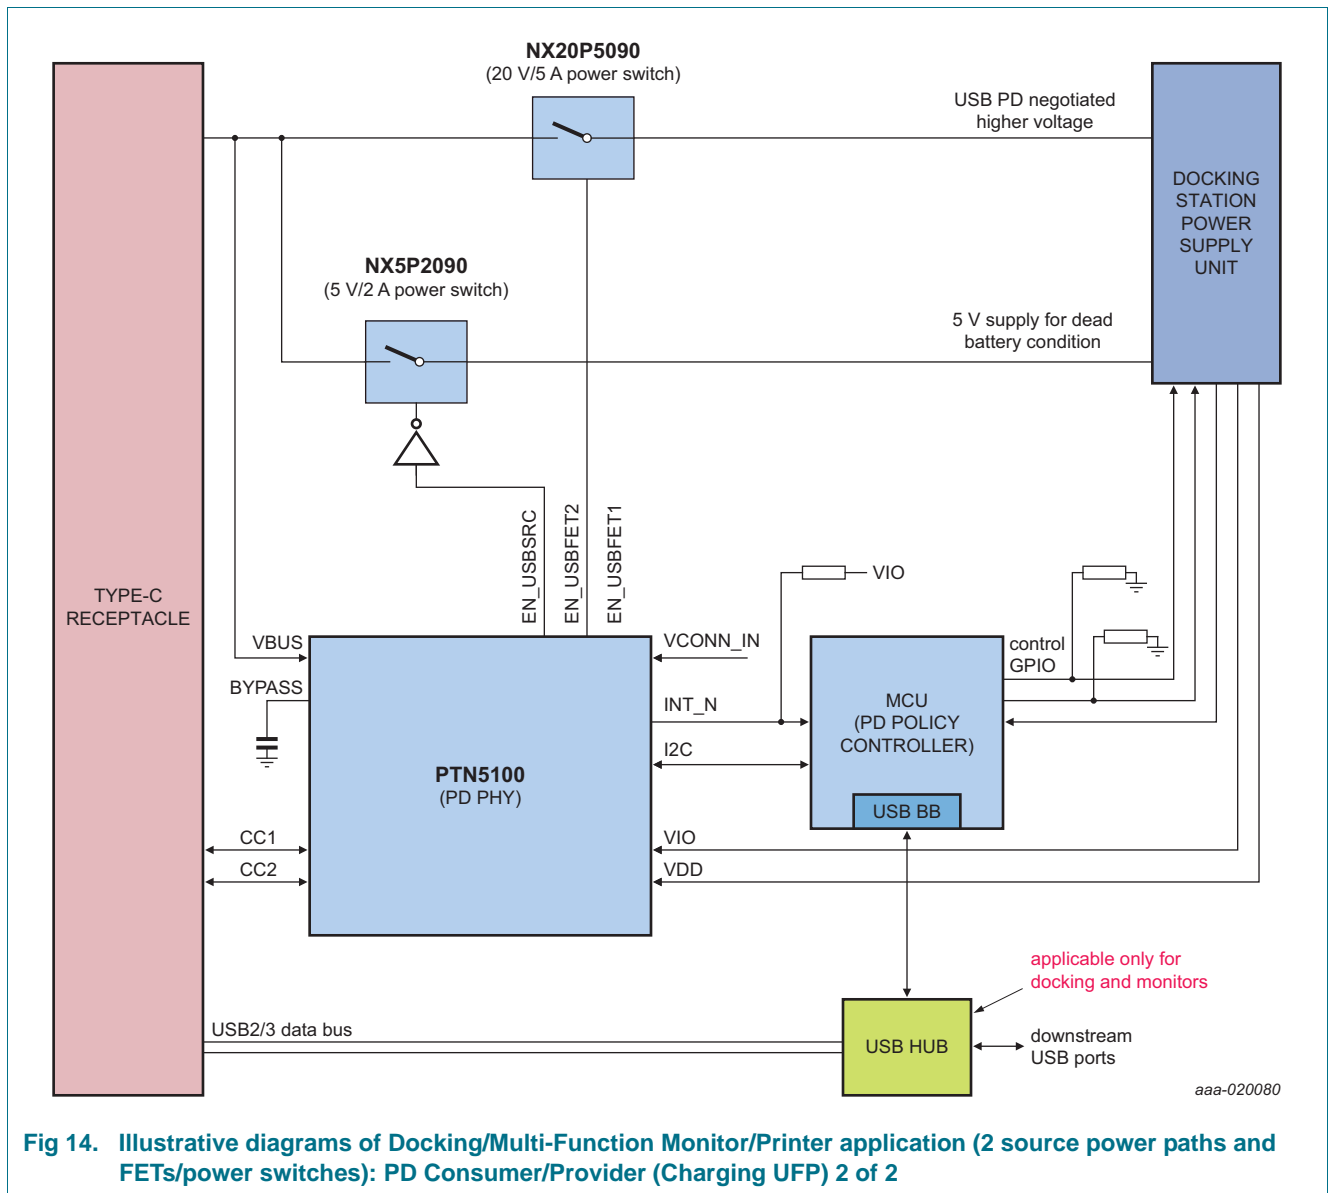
NX20P5090
(20 V/5 A power switch)

USB PD negotiated higher voltage

DOCKING STATION POWER SUPPLY UNIT

NX5P2090
(5 V/2 A power switch)

5 V supply for dead battery condition

TYPE-C RECEPTACLE

EN_USBSRC
EN_USBFET2
EN_USBFET1

VIO

VBUS
VCONN_IN
control GPIO
BYPASS
INT_N
MCU
(PD POLICY CONTROLLER)
I2C
PTN5100
(PD PHY)
USB BB
CC1
VIO
CC2
VDD

applicable only for docking and monitors

USB2/3 data bus
USB HUB
downstream USB ports

aaa-020080

Fig 14. Illustrative diagrams of Docking/Multi-Function Monitor/Printer application (2 source power paths and FETs/power switches): PD Consumer/Provider (Charging UFP) 2 of 2